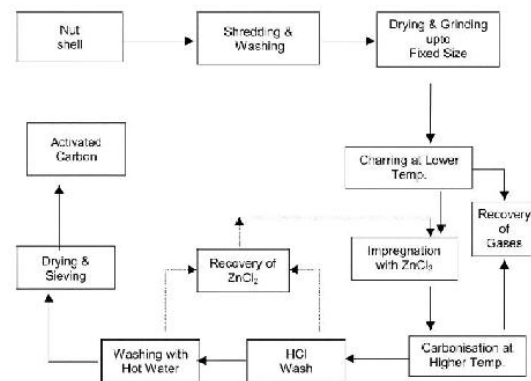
Nut shell

Shredding & Washing

Drying & Grinding upto Fixed Size

Charring at Lower Temp.

Recovery of Gases

Impregnation with $ZnCl_2$

Carbonisation at Higher Temp.

HCl Wash

Washing with Hot Water

Recovery of $ZnCl_2$

Drying & Sieving

Activated Carbon